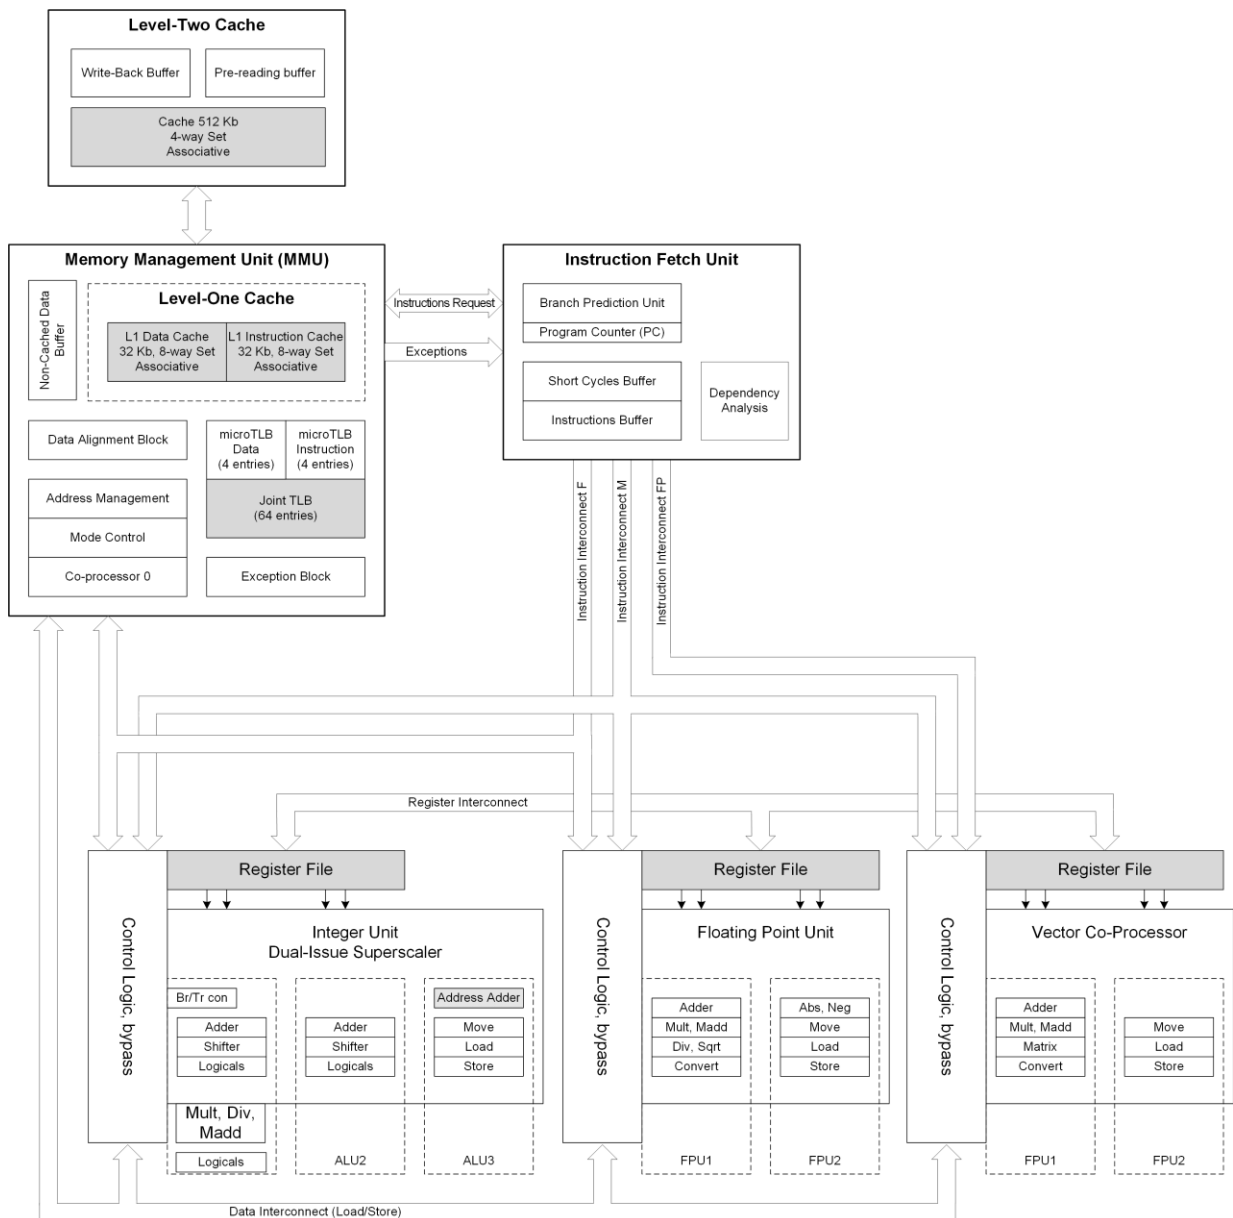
Level-Two Cache

Write-Back Buffer

Pre-reading buffer

Cache 512 Kb
4-way Set
Associative

Memory Management Unit (MMU)

Non-Cached Data Buffer

Level-One Cache

L1 Data Cache
32 Kb, 8-way Set
Associative

L1 Instruction Cache
32 Kb, 8-way Set
Associative

Data Alignment Block

microTLB
Data
(4 entries)

microTLB
Instruction
(4 entries)

Joint TLB
(64 entries)

Address Management

Mode Control

Co-processor 0

Exception Block

Instructions Request

Exceptions

Instruction Fetch Unit

Branch Prediction Unit

Program Counter (PC)

Short Cycles Buffer

Instructions Buffer

Dependency
Analysis

Instruction Interconnect F

Instruction Interconnect M

Instruction Interconnect FP

Register Interconnect

Control Logic, bypass

Register File

Integer Unit
Dual-Issue Superscaler

Br/Tr con

Adder
Shifter
Logicals

Mult, Div,
Madd

Logicals

Adder
Shifter
Logicals

ALU2

Address Adder

Move
Load
Store

ALU3

Control Logic, bypass

Register File

Floating Point Unit

Adder
Mult, Madd
Div, Sqrt
Convert

FPU1

Abs, Neg
Move
Load
Store

FPU2

Control Logic, bypass

Register File

Vector Co-Processor

Adder
Mult, Madd
Matrix
Convert

FPU1

Move
Load
Store

FPU2

Data Interconnect (Load/Store)